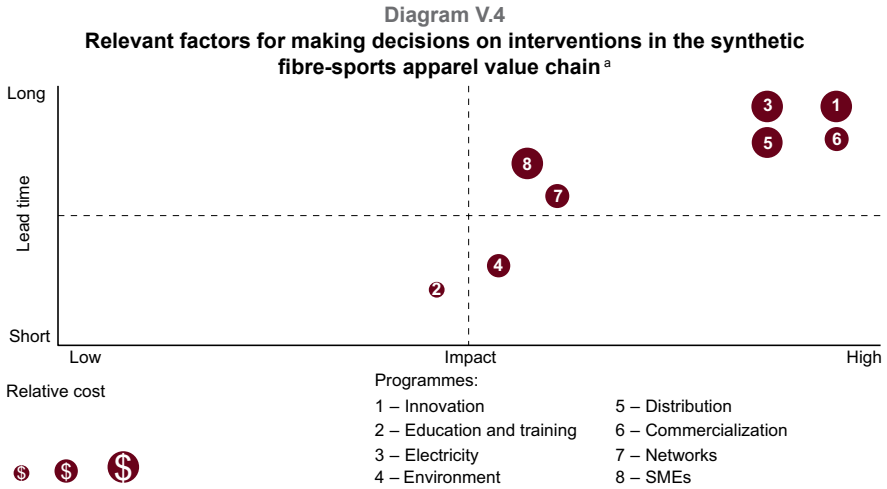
Diagram V.4
Relevant factors for making decisions on interventions in the synthetic fibre-sports apparel value chain $^a$

Long

Lead time

Short

3 1 5 6 8 7 4 2

Low Impact High

Relative cost

$ $ $

Programmes:
1 – Innovation
2 – Education and training
3 – Electricity
4 – Environment
5 – Distribution
6 – Commercialization
7 – Networks
8 – SMEs